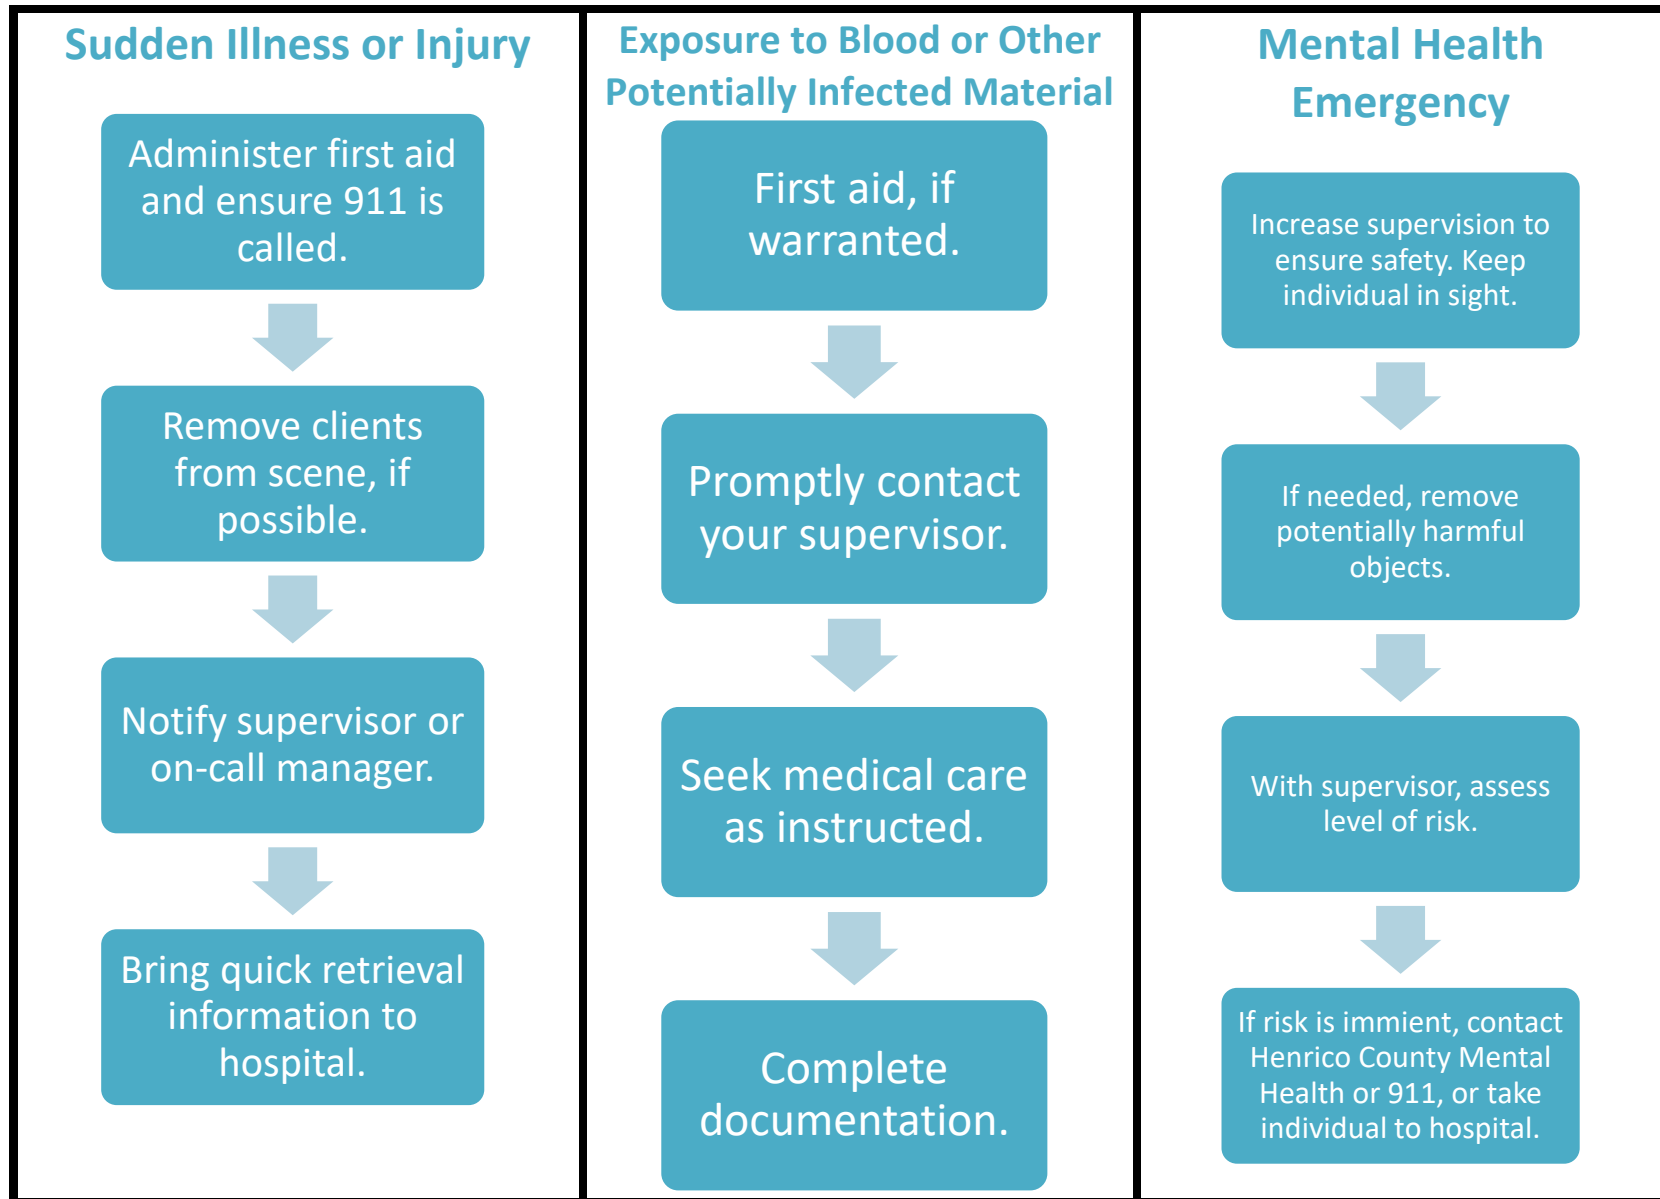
Sudden Illness or Injury

Administer first aid and ensure 911 is called.

Remove clients from scene, if possible.

Notify supervisor or on-call manager.

Bring quick retrieval information to hospital.

Exposure to Blood or Other Potentially Infected Material

First aid, if warranted.

Promptly contact your supervisor.

Seek medical care as instructed.

Complete documentation.

Mental Health Emergency

Increase supervision to ensure safety. Keep individual in sight.

If needed, remove potentially harmful objects.

With supervisor, assess level of risk.

If risk is immient, contact Henrico County Mental Health or 911, or take individual to hospital.